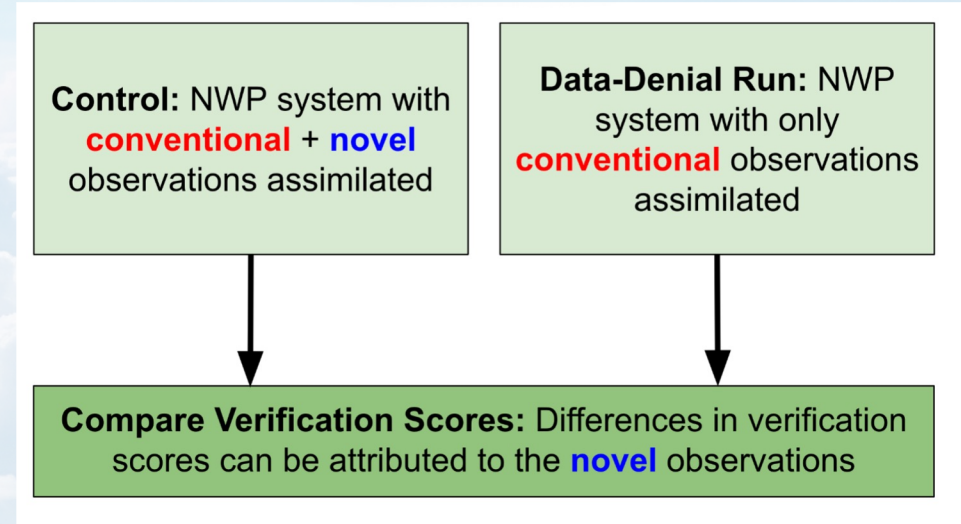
Control: NWP system with conventional + novel observations assimilated

Data-Denial Run: NWP system with only conventional observations assimilated

Compare Verification Scores: Differences in verification scores can be attributed to the novel observations